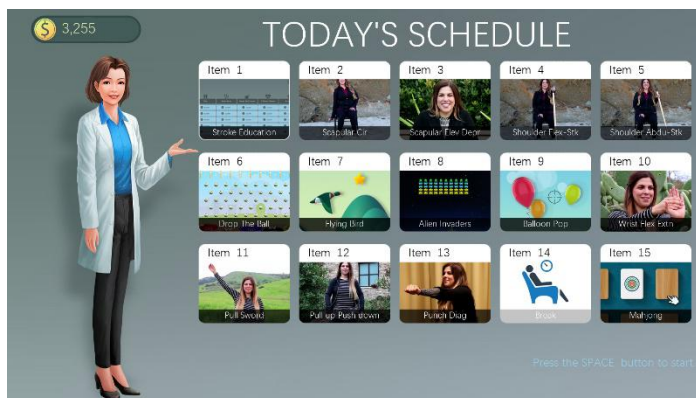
$ 3,255

TODAY'S SCHEDULE

Item 1
Stroke Education

Item 2
Scapular Cir

Item 3
Scapular Elev Depr

Item 4
Shoulder Flex-Stk

Item 5
Shoulder Abdu-Stk

Item 6
Drop The Ball

Item 7
Flying Bird

Item 8
Alien Invaders

Item 9
Balloon Pop

Item 10
Wrist Flex Extn

Item 11
Pull Sword

Item 12
Pull up Push down

Item 13
Punch Drug

Item 14
Break

Item 15
Mahjong

Press the SPACE button to start